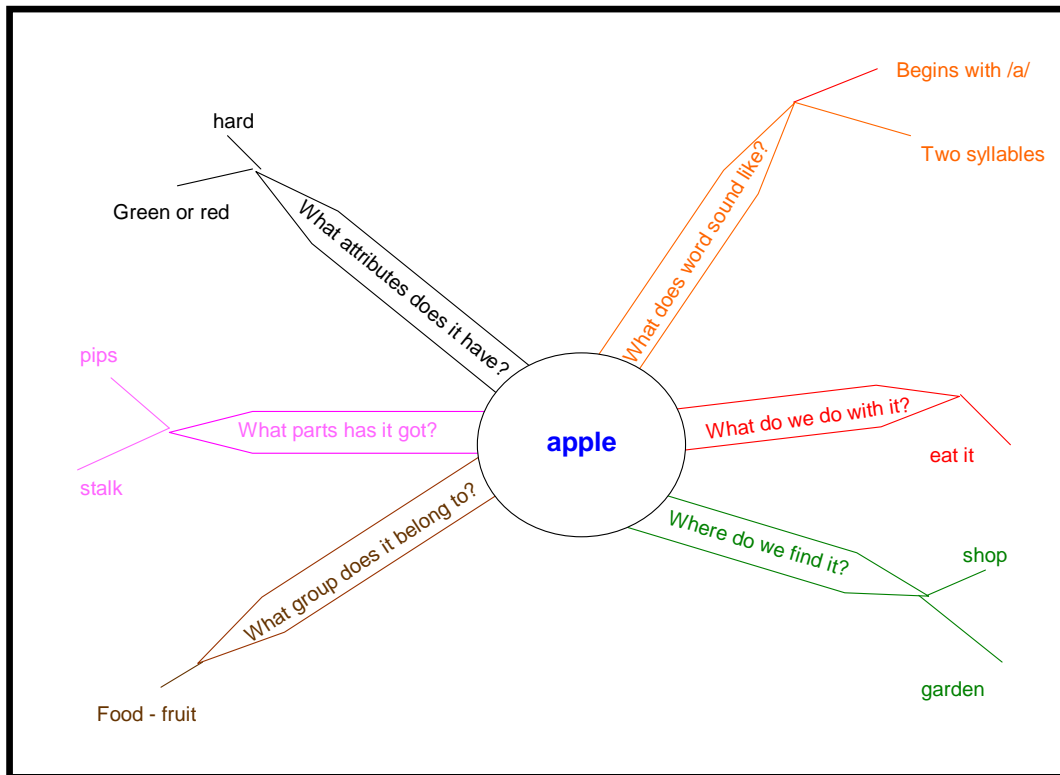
apple

What attributes does it have?

hard

Green or red

What does word sound like?

Begins with /a/

Two syllables

What parts has it got?

pips

stalk

What do we do with it?

eat it

What group does it belong to?

Food - fruit

Where do we find it?

shop

garden